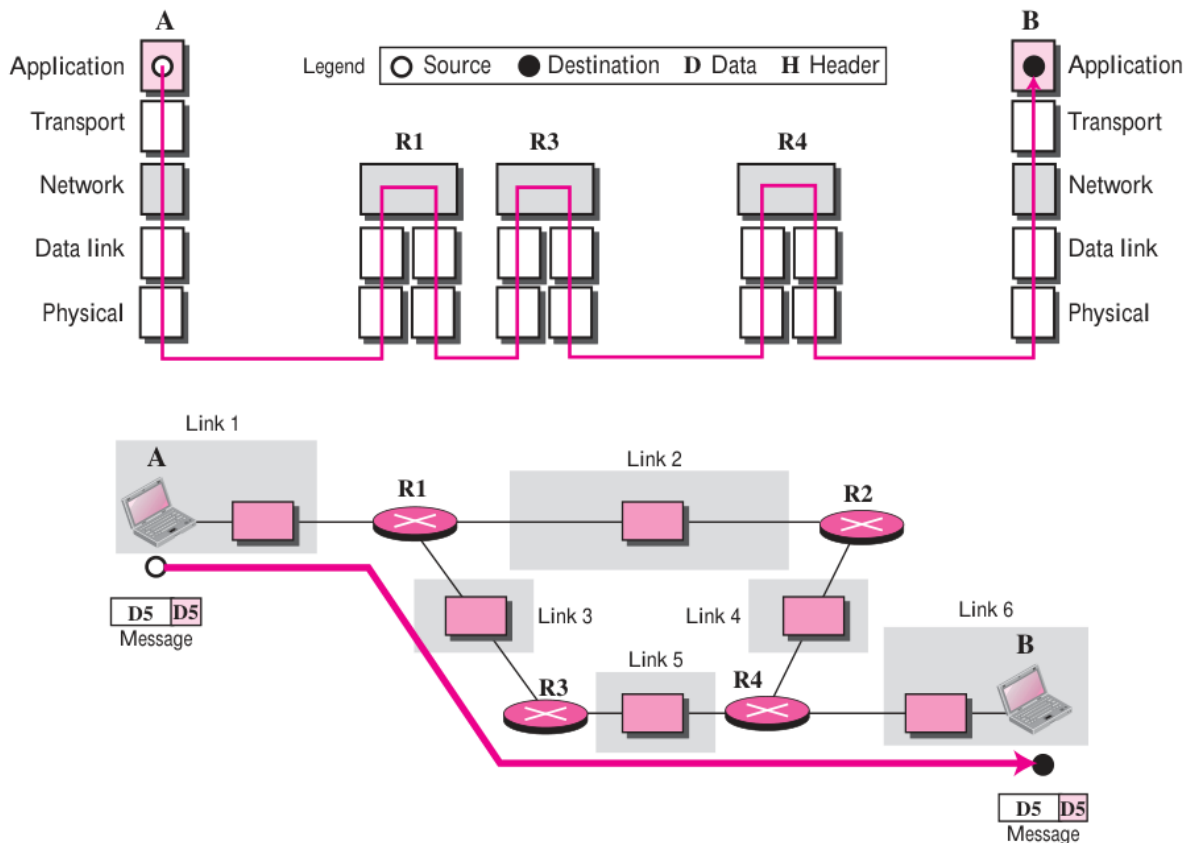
A

Application

Transport

Network

Data link

Physical

Legend ○ Source ● Destination D Data H Header

R1

R3

R4

B

Application

Transport

Network

Data link

Physical

Link 1

A

R1

Link 2

R2

Link 3

Link 4

Link 6

B

Link 5

R3

R4

D5 D5

Message

D5 D5

Message